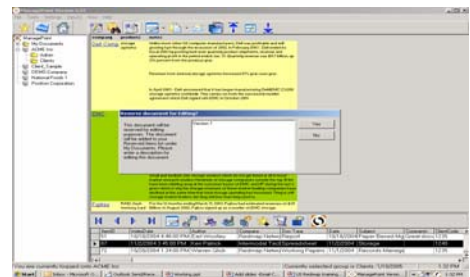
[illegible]

Reserve document for editing?

This document will be reserved for editing purposes. The document will be added to your Reserved Items list under My Documents. Please write a description for editing this document.

Revision 1

Yes

No

EMC

Compaq

Cisco

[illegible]